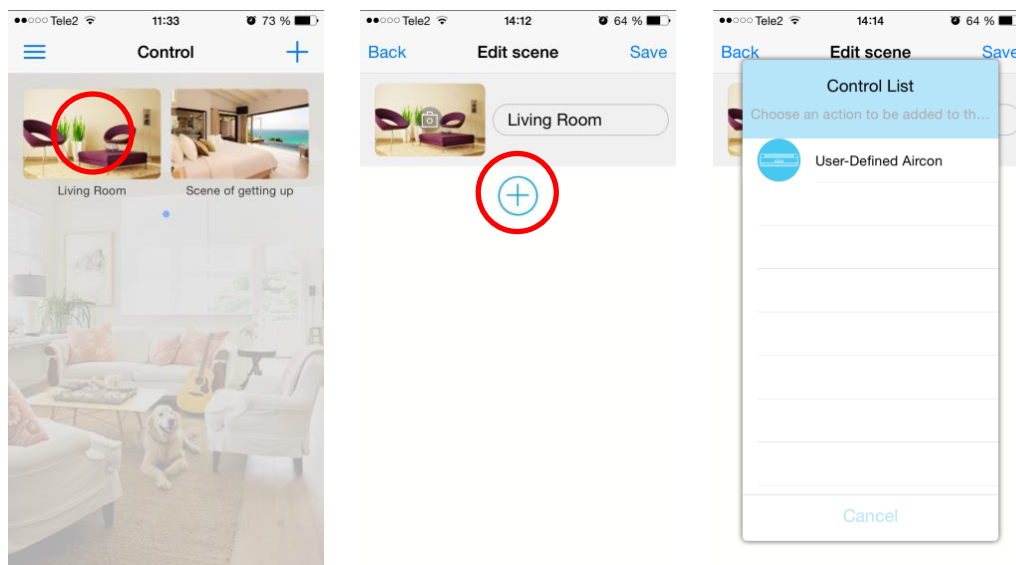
●●○○○ Tele2 11:33 73 %

Control

Living Room

Scene of getting up

●●○○○ Tele2 14:12 64 %

Back Edit scene Save

Living Room

●●○○○ Tele2 14:14 64 %

Back Edit scene Save

Control List

Choose an action to be added to th...

User-Defined Aircon

Cancel